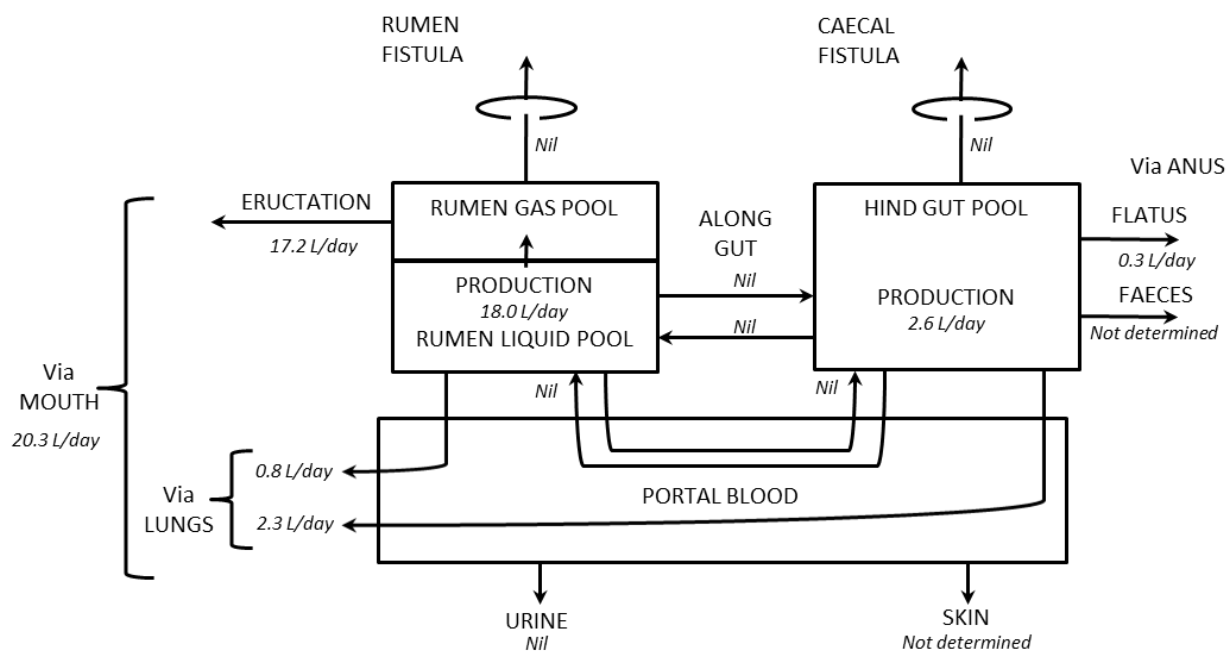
RUMEN FISTULA

Nil

CAECAL FISTULA

Nil

Via ANUS

ERUCTATION
17.2 L/day

RUMEN GAS POOL

ALONG GUT

HIND GUT POOL

FLATUS
0.3 L/day

PRODUCTION
18.0 L/day
RUMEN LIQUID POOL

Nil

Nil

PRODUCTION
2.6 L/day

FAECES
Not determined

Via MOUTH
20.3 L/day

Nil

Nil

Via LUNGS
0.8 L/day
2.3 L/day

PORTAL BLOOD

URINE
Nil

SKIN
Not determined